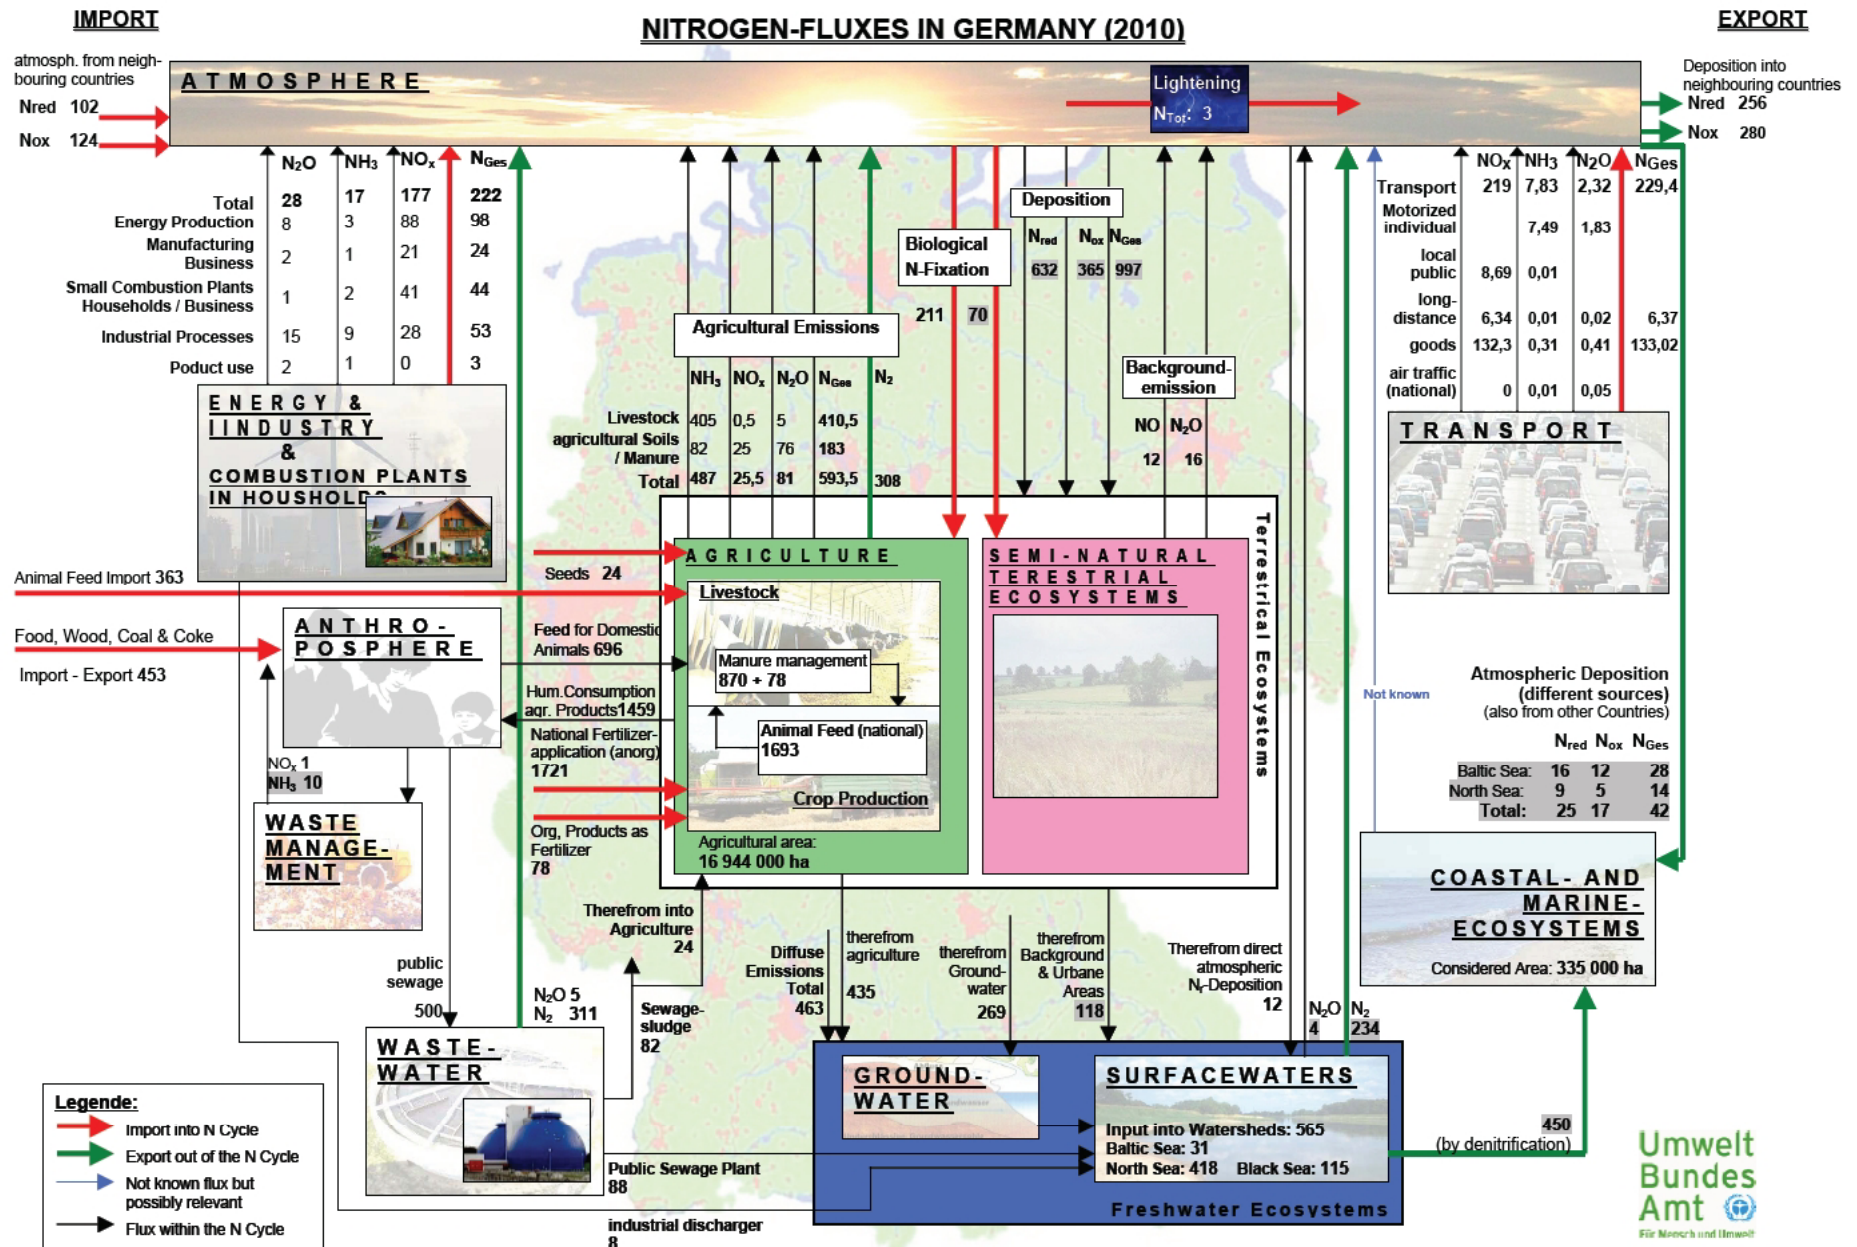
IMPORT

NITROGEN-FLUXES IN GERMANY (2010)

EXPORT

atmosph. from neighbouring countries
Nred 102
Nox 124

ATMOSPHERE

Lightening
$N_{Tot}$: 3

Deposition into neighbouring countries
Nred 256
Nox 280

| | $N_2O$ | $NH_3$ | $NO_x$ | $N_{Ges}$ |
|---|---|---|---|---|
| Total | 28 | 17 | 177 | 222 |
| Energy Production | 8 | 3 | 88 | 98 |
| Manufacturing Business | 2 | 1 | 21 | 24 |
| Small Combustion Plants Households / Business | 1 | 2 | 41 | 44 |
| Industrial Processes | 15 | 9 | 28 | 53 |
| Poduct use | 2 | 1 | 0 | 3 |

ENERGY & INDUSTRY & COMBUSTION PLANTS IN HOUSHOLD

Agricultural Emissions

| | $NH_3$ | $NO_x$ | $N_2O$ | $N_{Ges}$ | $N_2$ |
|---|---|---|---|---|---|
| Livestock | 405 | 0,5 | 5 | 410,5 | |
| agricultural Soils / Manure | 82 | 25 | 76 | 183 | |
| Total | 487 | 25,5 | 81 | 593,5 | 308 |

Biological N-Fixation
211 70

Deposition
$N_{red}$ $N_{ox}$ $N_{Ges}$
632 365 997

Background-emission
NO $N_2O$
12 16

| | $NO_x$ | $NH_3$ | $N_2O$ | $N_{Ges}$ |
|---|---|---|---|---|
| Transport | 219 | 7,83 | 2,32 | 229,4 |
| Motorized individual | | 7,49 | 1,83 | |
| local public | 8,69 | 0,01 | | |
| long-distance | 6,34 | 0,01 | 0,02 | 6,37 |
| goods | 132,3 | 0,31 | 0,41 | 133,02 |
| air traffic (national) | 0 | 0,01 | 0,05 | |

TRANSPORT

Animal Feed Import 363
Seeds 24

AGRICULTURE
Livestock
Manure management 870 + 78
Animal Feed (national) 1693
Crop Production
Agricultural area: 16 944 000 ha

SEMI-NATURAL TERESTRIAL ECOSYSTEMS

Terrestrical Ecosystems

Food, Wood, Coal & Coke
Import - Export 453

ANTHRO-POSPHERE

Feed for Domestic Animals 696
Hum.Consumption agr. Products1459
National Fertilizer-application (anorg) 1721
Org, Products as Fertilizer 78

$NO_x$ 1
$NH_3$ 10

WASTE MANAGE-MENT

Not known

Atmospheric Deposition (different sources) (also from other Countries)

| | $N_{red}$ | $N_{ox}$ | $N_{Ges}$ |
|---|---|---|---|
| Baltic Sea: | 16 | 12 | 28 |
| North Sea: | 9 | 5 | 14 |
| Total: | 25 | 17 | 42 |

COASTAL- AND MARINE-ECOSYSTEMS
Considered Area: 335 000 ha

Therefrom into Agriculture 24

public sewage 500

$N_2O$ 5
$N_2$ 311

Sewage-sludge 82

Diffuse Emissions Total 463

therefrom agriculture 435

therefrom Ground-water 269

therefrom Background & Urbane Areas 118

Therefrom direct atmospheric $N_r$-Deposition 12

$N_2O$ 4
$N_2$ 234

WASTE-WATER

GROUND-WATER

SURFACEWATERS
Input into Watersheds: 565
Baltic Sea: 31
North Sea: 418 Black Sea: 115

Freshwater Ecosystems

450 (by denitrification)

Public Sewage Plant 88

industrial discharger 8

Legende:
Import into N Cycle
Export out of the N Cycle
Not known flux but possibly relevant
Flux within the N Cycle

Umwelt Bundes Amt
Für Mensch und Umwelt